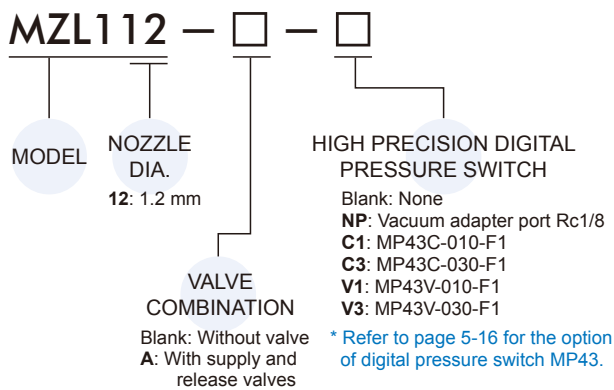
MZL112 — □ — □

MODEL

NOZZLE DIA.
**12**: 1.2 mm

VALVE COMBINATION
Blank: Without valve
**A**: With supply and release valves

HIGH PRECISION DIGITAL PRESSURE SWITCH
Blank: None
**NP**: Vacuum adapter port Rc1/8
**C1**: MP43C-010-F1
**C3**: MP43C-030-F1
**V1**: MP43V-010-F1
**V3**: MP43V-030-F1

* Refer to page 5-16 for the option of digital pressure switch MP43.